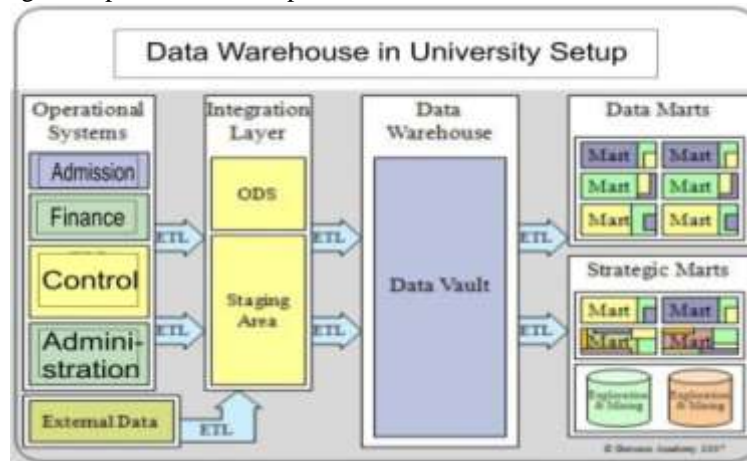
Data Warehouse in University Setup

Operational Systems

Admission

Finance

Control

Administration

External Data

ETL

ETL

ETL

Integration Layer

ODS

Staging Area

ETL

ETL

Data Warehouse

Data Vault

ETL

ETL

Data Marts

Mart

Mart

Mart

Mart

Mart

Mart

Strategic Marts

Mart

Mart

Mart

Mart

Exploration & Mining

Exploration & Mining

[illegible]